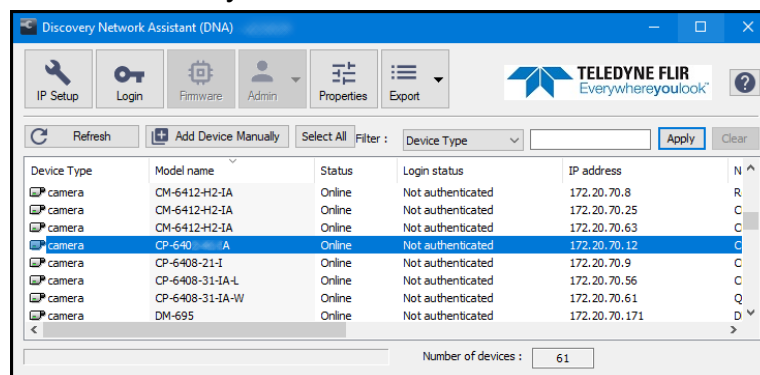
Discovery Network Assistant (DNA)

IP Setup
Login
Firmware
Admin
Properties
Export

TELEDYNE FLIR
Everywhereyoulook™

?

Refresh
Add Device Manually
Select All
Filter :
Device Type
Apply
Clear

| Device Type | Model name | Status | Login status | IP address | N |
|---|---|---|---|---|---|
| camera | CM-6412-H2-IA | Online | Not authenticated | 172.20.70.8 | R |
| camera | CM-6412-H2-IA | Online | Not authenticated | 172.20.70.25 | C |
| camera | CM-6412-H2-IA | Online | Not authenticated | 172.20.70.63 | C |
| camera | CP-640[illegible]A | Online | Not authenticated | 172.20.70.12 | C |
| camera | CP-6408-21-I | Online | Not authenticated | 172.20.70.9 | C |
| camera | CP-6408-31-IA-L | Online | Not authenticated | 172.20.70.56 | C |
| camera | CP-6408-31-IA-W | Online | Not authenticated | 172.20.70.61 | Q |
| camera | DM-695 | Online | Not authenticated | 172.20.70.171 | D |

Number of devices : 61